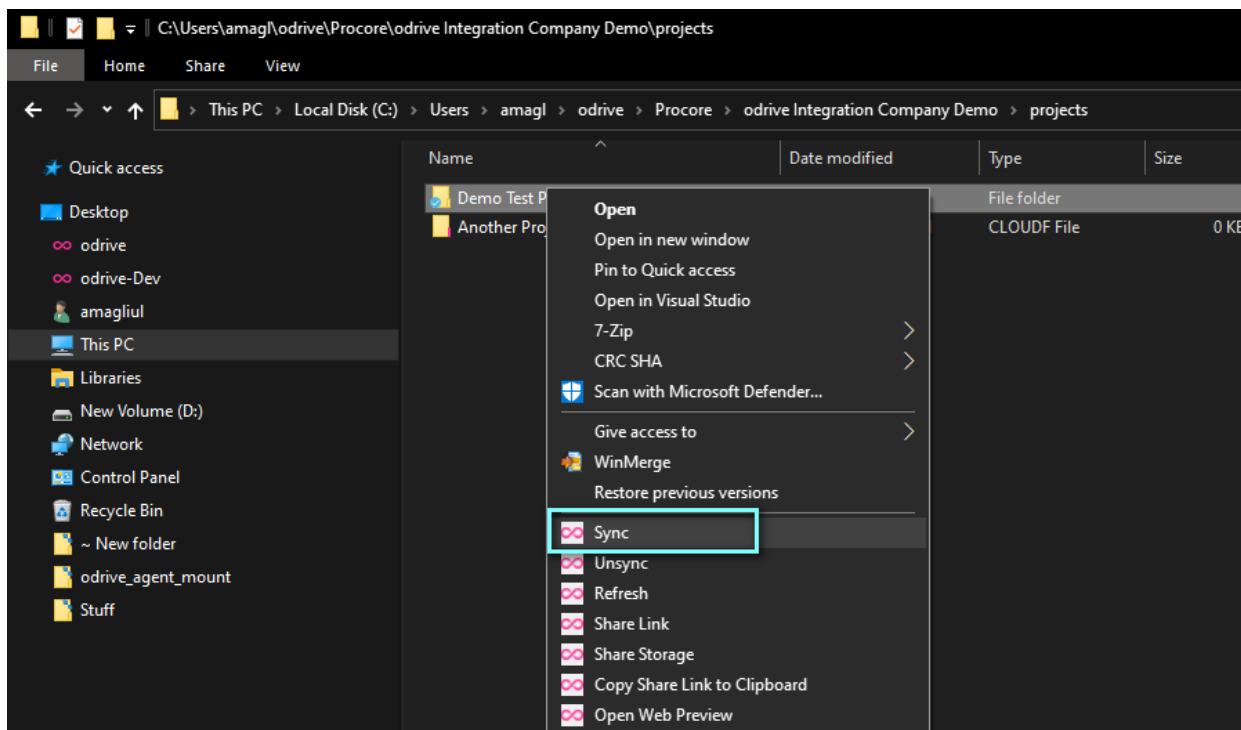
C:\Users\amagl\odrive\Procore\odrive Integration Company Demo\projects

File Home Share View

This PC > Local Disk (C:) > Users > amagl > odrive > Procore > odrive Integration Company Demo > projects

Quick access
Desktop
odrive
odrive-Dev
amagliul
This PC
Libraries
New Volume (D:)
Network
Control Panel
Recycle Bin
~ New folder
odrive_agent_mount
Stuff

| Name | Date modified | Type | Size |
|---|---|---|---|
| Demo Test P | | File folder | |
| Another Pro | | CLOUDF File | 0 KB |

Open
Open in new window
Pin to Quick access
Open in Visual Studio
7-Zip
CRC SHA
Scan with Microsoft Defender...
Give access to
WinMerge
Restore previous versions
Sync
Unsync
Refresh
Share Link
Share Storage
Copy Share Link to Clipboard
Open Web Preview